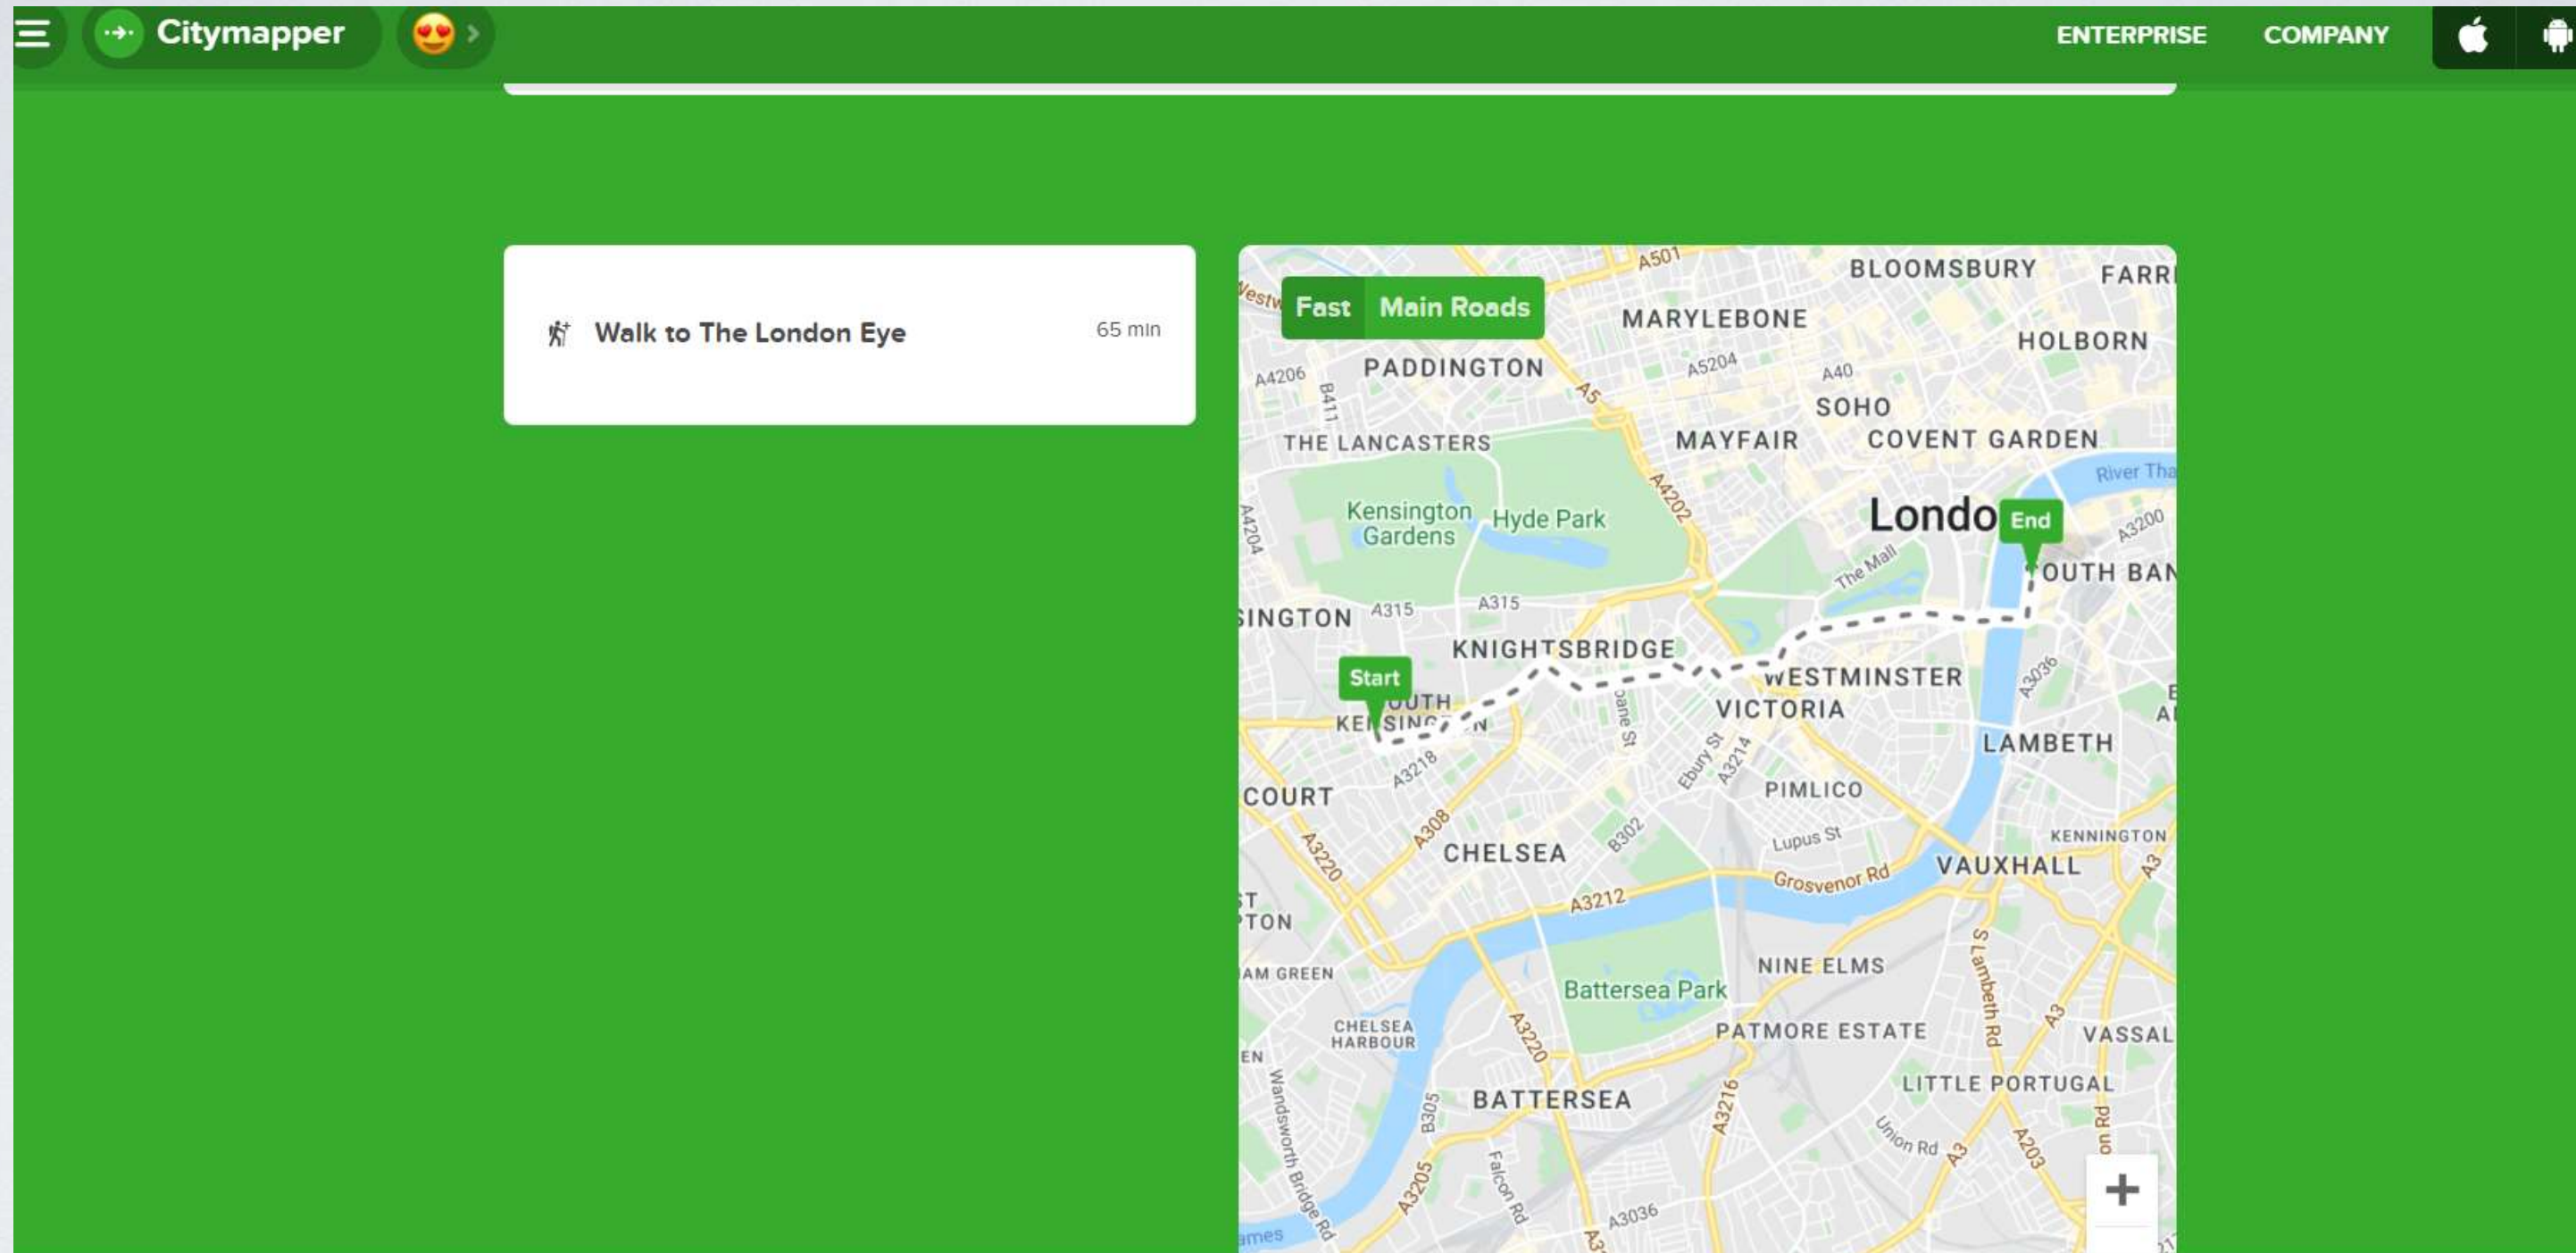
Citymapper
ENTERPRISE
COMPANY

Walk to The London Eye
65 min

Fast
Main Roads

BLOOMSBURY
FARR
MARYLEBONE
HOLBORN
PADDINGTON
A501
A4206
B411
A5
A5204
A40
SOHO
THE LANCASTERS
MAYFAIR
COVENT GARDEN
River Tha
Kensington Gardens
Hyde Park
A4202
Londo
End
A3200
A4204
The Mall
OUTH BAN
SINGTON
A315
A315
KNIGHTSBRIDGE
Start
WESTMINSTER
OUTH
KE SING N
VICTORIA
LAMBETH
A3218
Ebury St
A3214
A3036
COURT
PIMLICO
A308
A3220
CHELSEA
B302
Lupus St
KENNINGTON
Grosvenor Rd
VAUXHALL
A3212
A3
TON
NINE ELMS
AM GREEN
Battersea Park
S Lambeth Rd
CHELSEA HARBOUR
A3220
PATMORE ESTATE
A3
VASSAL
LITTLE PORTUGAL
BATTERSEA
Wandsworth Bridge Rd
B305
A3216
Union Rd
A3
A203
A3205
Falcon Rd
A3036
ames
+